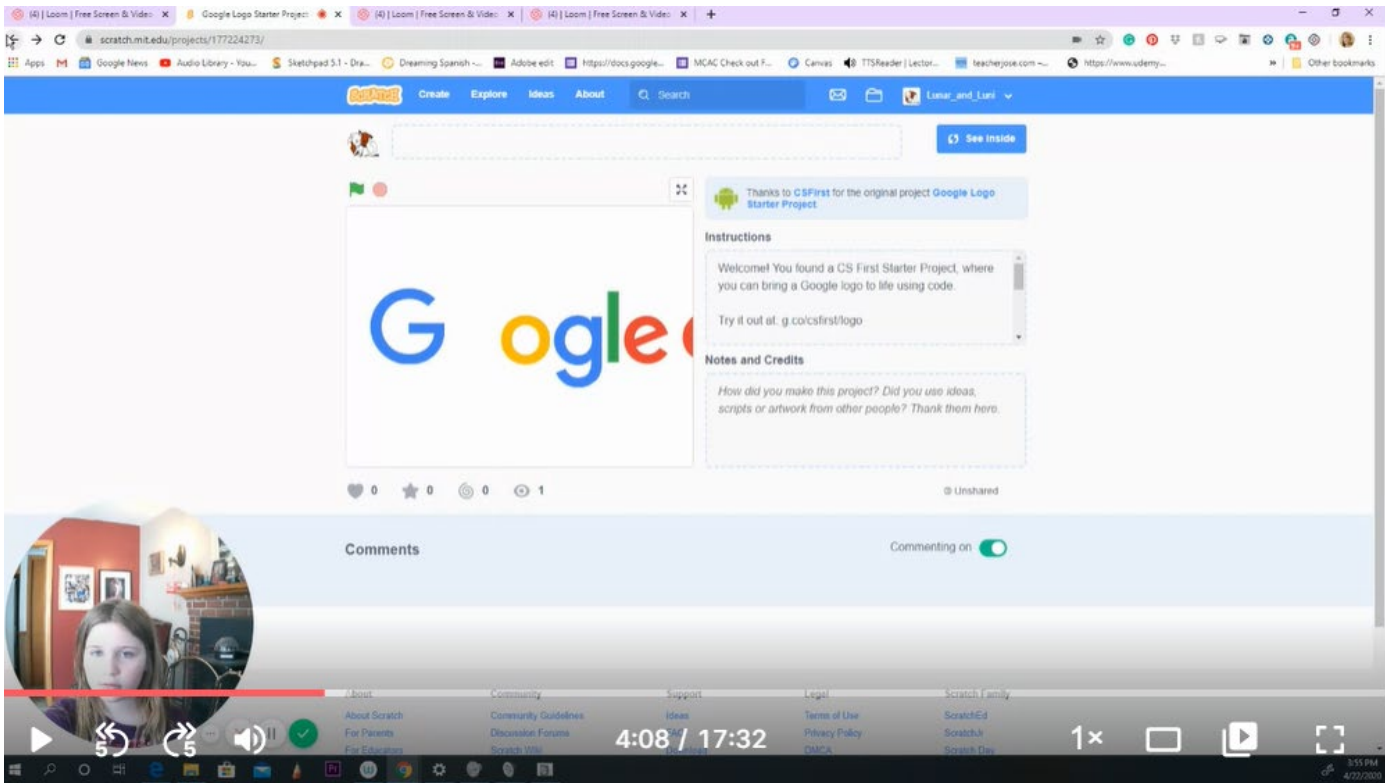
(4) | Loom | Free Screen & Video × Google Logo Starter Project × (4) | Loom | Free Screen & Video × (4) | Loom | Free Screen & Video × +

scratch.mit.edu/projects/177224273/

Apps Google News Audio Library - You... Sketchpad 5.1 - Dra... Dreaming Spanish -... Adobe edit https://docs.google... MCAC Check out F... Canvas TTSReader | Lector... teacherjose.com -... https://www.udemy... Other bookmarks

Scratch Create Explore Ideas About Search Lunar_and_Luni

See inside

Thanks to CSFirst for the original project Google Logo Starter Project

Google

Instructions

Welcome! You found a CS First Starter Project, where you can bring a Google logo to life using code.

Try it out at: g.co/csfirst/logo

Notes and Credits

How did you make this project? Did you use ideas, scripts or artwork from other people? Thank them here.

0 0 0 1

Unshared

Comments

Commenting on

About Community Support Legal Scratch Family

About Scratch Community Guidelines Ideas Terms of Use ScratchEd

For Parents Discussion Forums Privacy Policy ScratchJr

For Educators Scratch Wiki DMCA Scratch Day

5 5

4:08 / 17:32

1×

3:55 PM 4/22/2020